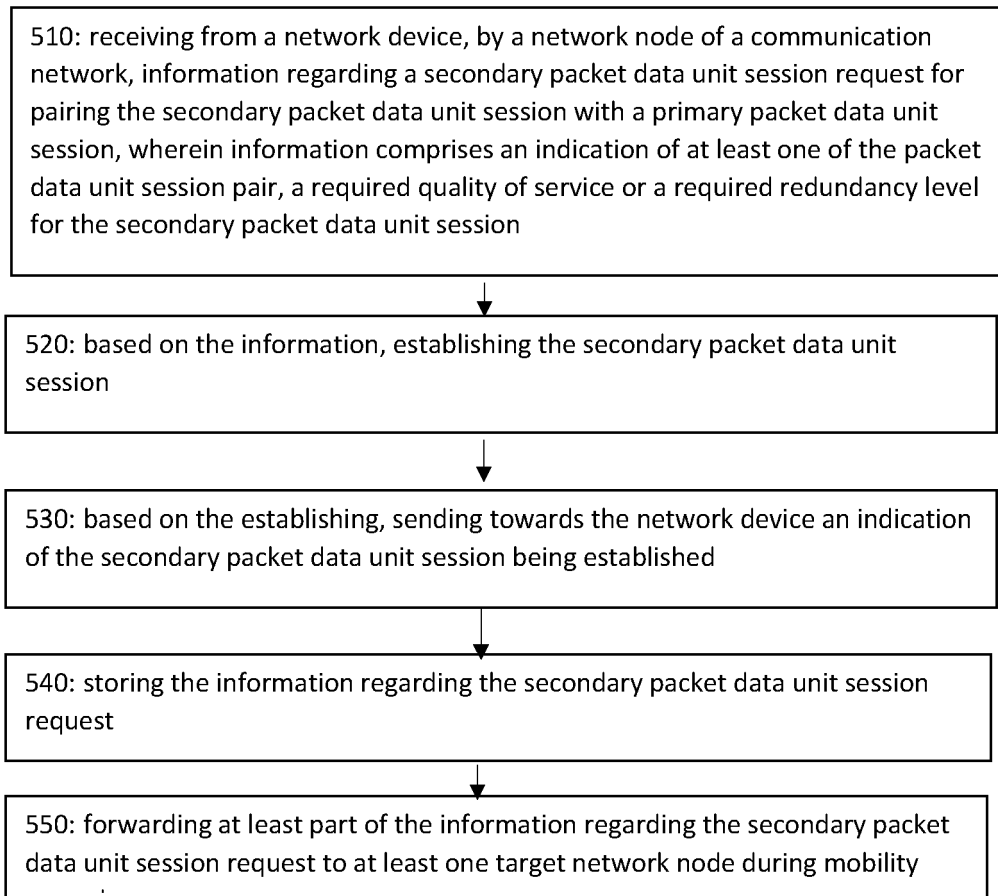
510: receiving from a network device, by a network node of a communication network, information regarding a secondary packet data unit session request for pairing the secondary packet data unit session with a primary packet data unit session, wherein information comprises an indication of at least one of the packet data unit session pair, a required quality of service or a required redundancy level for the secondary packet data unit session

520: based on the information, establishing the secondary packet data unit session

530: based on the establishing, sending towards the network device an indication of the secondary packet data unit session being established

540: storing the information regarding the secondary packet data unit session request

550: forwarding at least part of the information regarding the secondary packet data unit session request to at least one target network node during mobility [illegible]